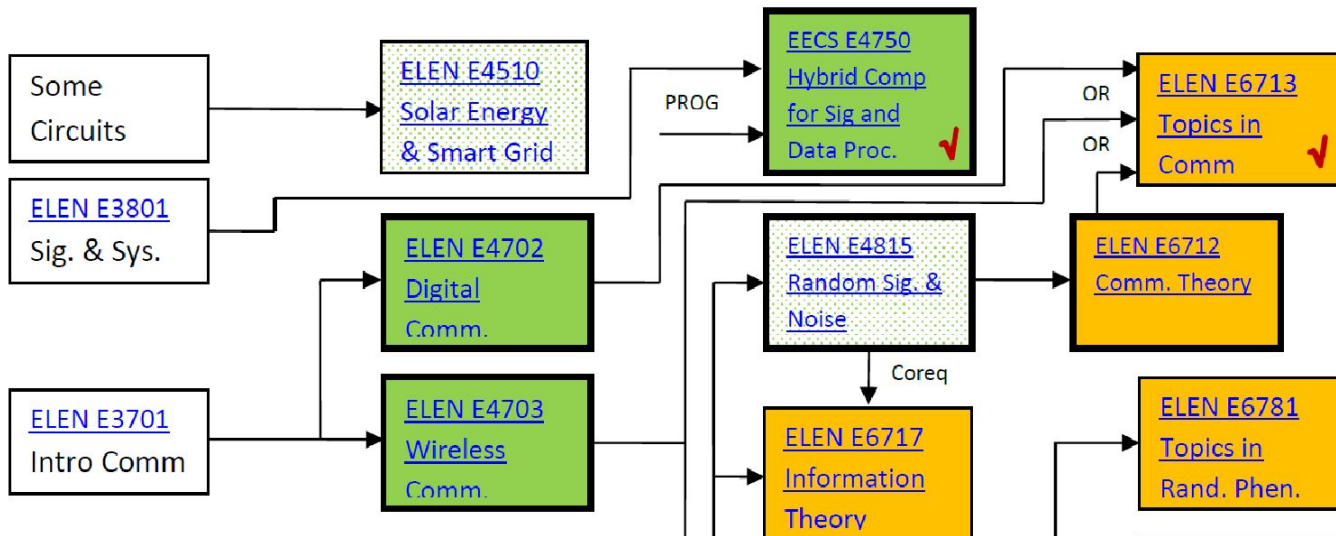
Some Circuits

ELEN E3801
Sig. & Sys.

ELEN E3701
Intro Comm

ELEN E4510
Solar Energy
& Smart Grid

ELEN E4702
Digital
Comm.

ELEN E4703
Wireless
Comm.

PROG

EECS E4750
Hybrid Comp
for Sig and
Data Proc.
√

ELEN E4815
Random Sig. &
Noise

Coreq

ELEN E6717
Information
Theory

OR

OR

ELEN E6713
Topics in
Comm
√

ELEN E6712
Comm. Theory

ELEN E6781
Topics in
Rand. Phen.